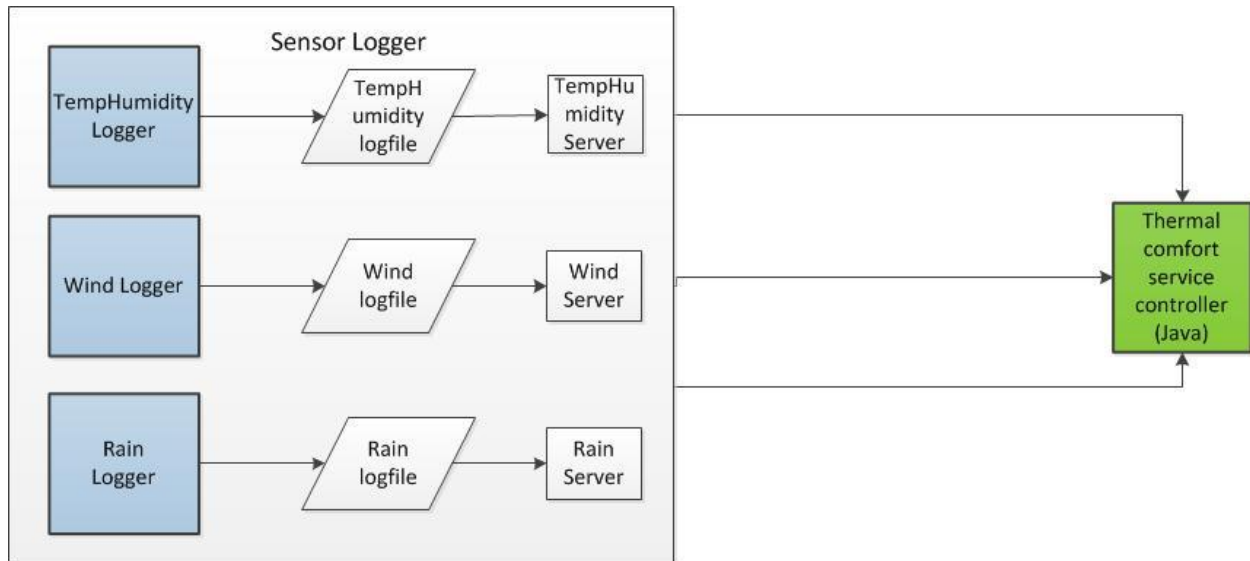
Sensor Logger

TempHumidity Logger

TempH umidity logfile

TempHu midity Server

Wind Logger

Wind logfile

Wind Server

Rain Logger

Rain logfile

Rain Server

Thermal comfort service controller (Java)